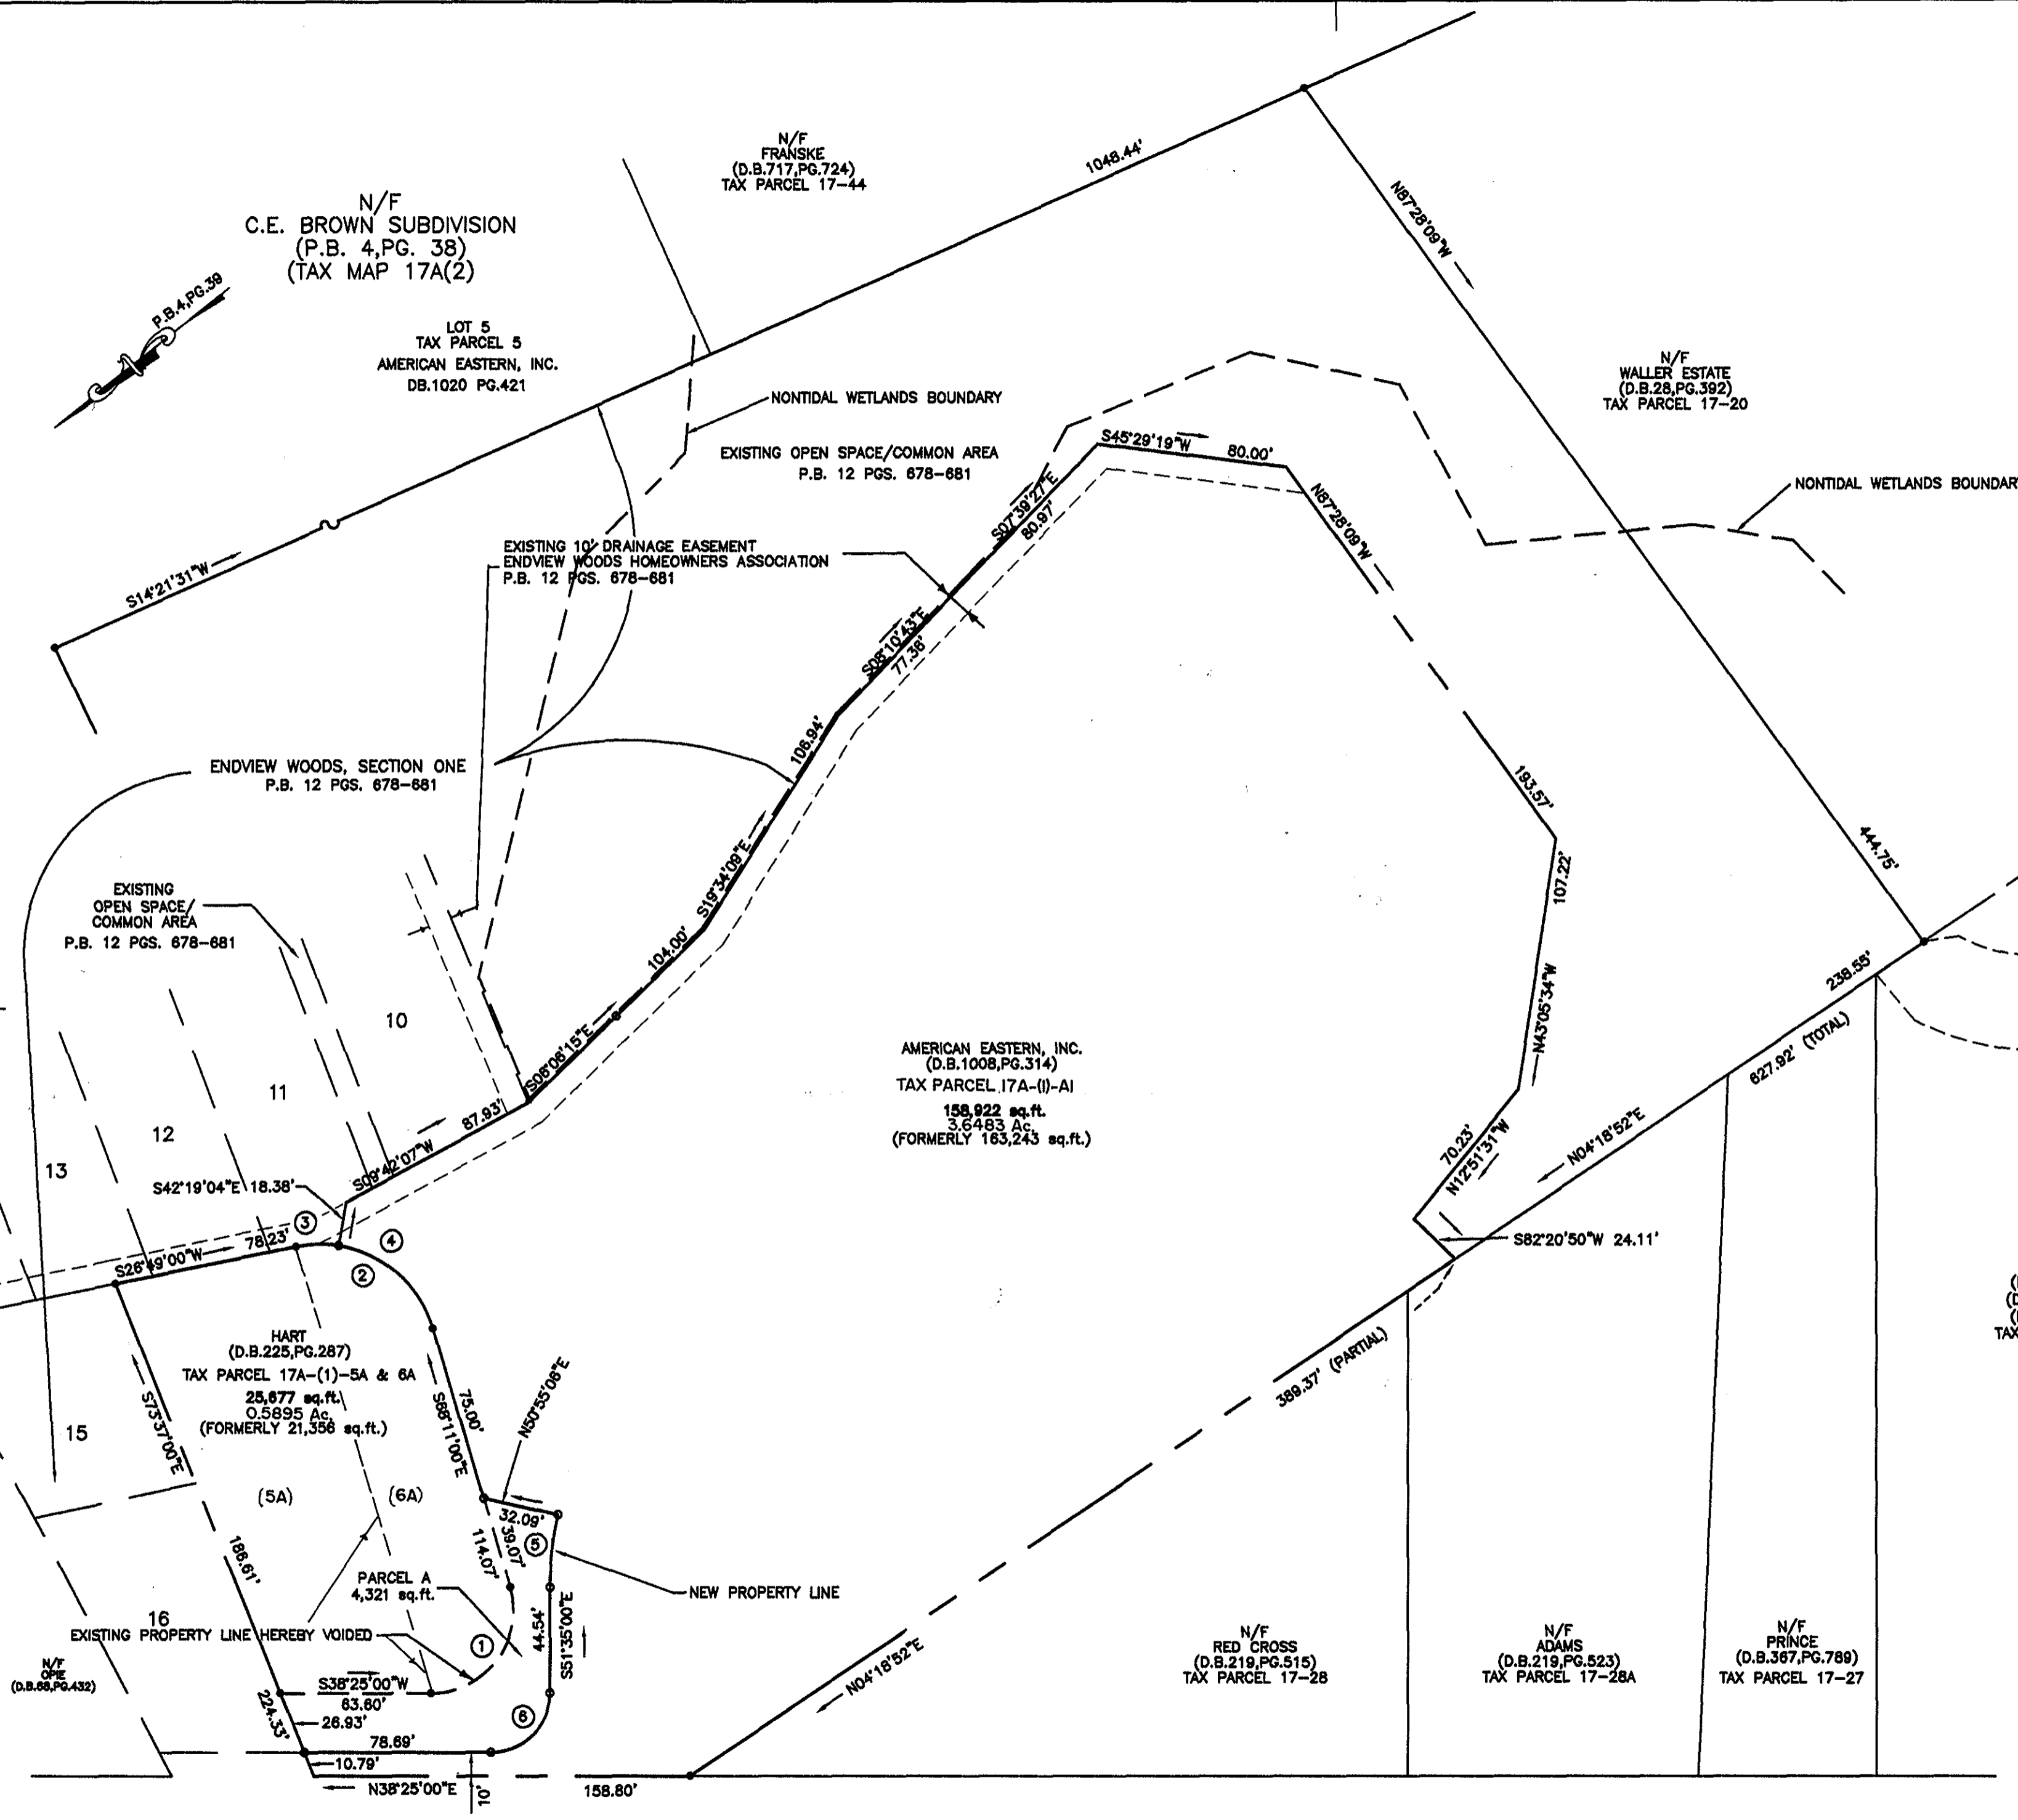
N/F
FRANSKE
(D.B.717,PG.724)
TAX PARCEL 17-44

1048.44'

N87°28'09"W

N/F
C.E. BROWN SUBDIVISION
(P.B. 4,PG. 38)
(TAX MAP 17A(2)

P.B.4,PG.39

LOT 5
TAX PARCEL 5
AMERICAN EASTERN, INC.
DB.1020 PG.421

NONTIDAL WETLANDS BOUNDARY

N/F
WALLER ESTATE
(D.B.28,PG.392)
TAX PARCEL 17-20

EXISTING OPEN SPACE/COMMON AREA
P.B. 12 PGS. 678-681

S45°29'19"W 80.00'

NONTIDAL WETLANDS BOUNDAR

S07°39'27"E 80.97'

N87°28'09"W

S14°21'31"W

EXISTING 10' DRAINAGE EASEMENT
ENDVIEW WOODS HOMEOWNERS ASSOCIATION
P.B. 12 PGS. 678-681

S08°10'43"E 77.38'

106.94'

ENDVIEW WOODS, SECTION ONE
P.B. 12 PGS. 678-681

193.57'

444.75'

S19°34'09"E

107.22'

EXISTING
OPEN SPACE/
COMMON AREA
P.B. 12 PGS. 678-681

104.00'

238.55'

N43°05'34"W

10

S06°08'15"E

AMERICAN EASTERN, INC.
(D.B.1008,PG.314)
TAX PARCEL 17A-(I)-AI
158,922 sq.ft.
3.6483 Ac.
(FORMERLY 163,243 sq.ft.)

627.92' (TOTAL)

11

87.93'

12

S09°42'07"W

70.23'

N12°51'31"W

N04°18'52"E

13

S42°19'04"E 18.38'

③

④

78.23'

S26°49'00"W

②

S82°20'50"W 24.11'

HART
(D.B.225,PG.287)
TAX PARCEL 17A-(1)-5A & 6A
25,677 sq.ft.
0.5895 Ac.
(FORMERLY 21,356 sq.ft.)

S73°37'00"E

S68°11'00"E

75.00'

N50°55'08"E

389.37' (PARTIAL)

15

(5A)

(6A)

32.09'

39.07'

⑤

114.07'

186.61'

PARCEL A
4,321 sq.ft.

NEW PROPERTY LINE

16

EXISTING PROPERTY LINE HEREBY VOIDED

①

44.54'

S51°35'00"E

N/F
OPIE
(D.B.68,PG.432)

S38°25'00"W
63.60'

26.93'

224.33'

⑥

78.69'

10.79'

N38°25'00"E

10'

158.80'

N04°18'52"E

N/F
RED CROSS
(D.B.219,PG.515)
TAX PARCEL 17-28

N/F
ADAMS
(D.B.219,PG.523)
TAX PARCEL 17-28A

N/F
PRINCE
(D.B.367,PG.789)
TAX PARCEL 17-27

TAX